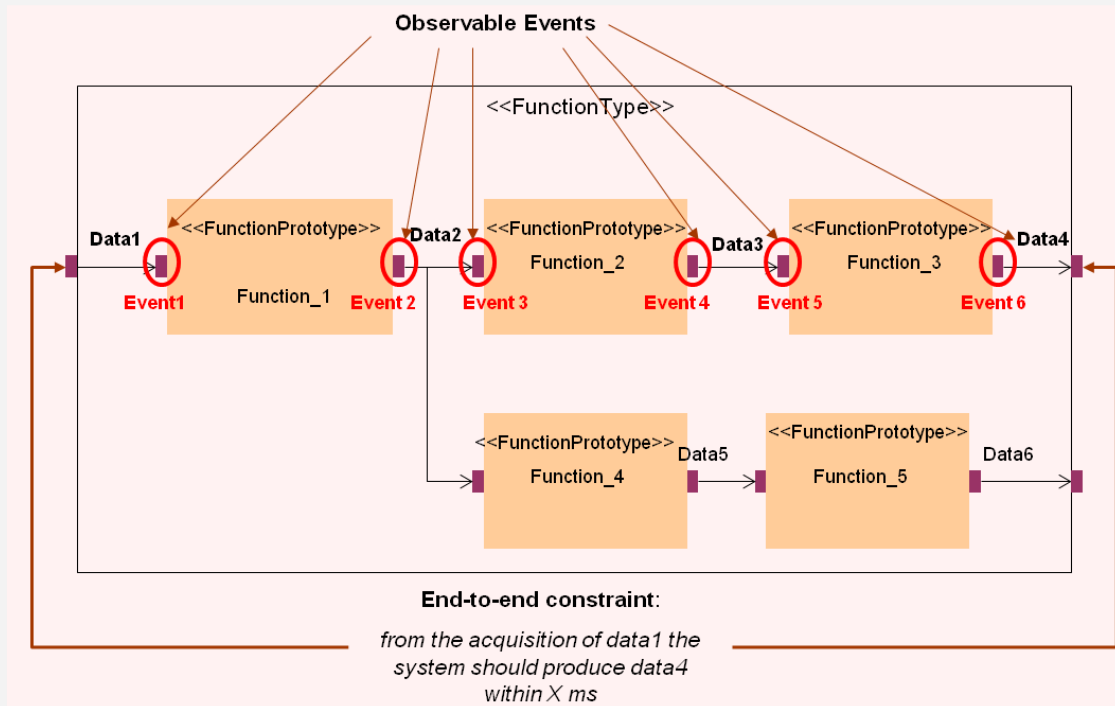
Observable Events

<<FunctionType>>

Data1

<<FunctionPrototype>>

Function_1

Event1

Event 2

Data2

<<FunctionPrototype>>

Function_2

Event 3

Event 4

Data3

<<FunctionPrototype>>

Function_3

Event 5

Event 6

Data4

<<FunctionPrototype>>

Function_4

Data5

<<FunctionPrototype>>

Function_5

Data6

End-to-end constraint:

from the acquisition of data1 the system should produce data4 within X ms